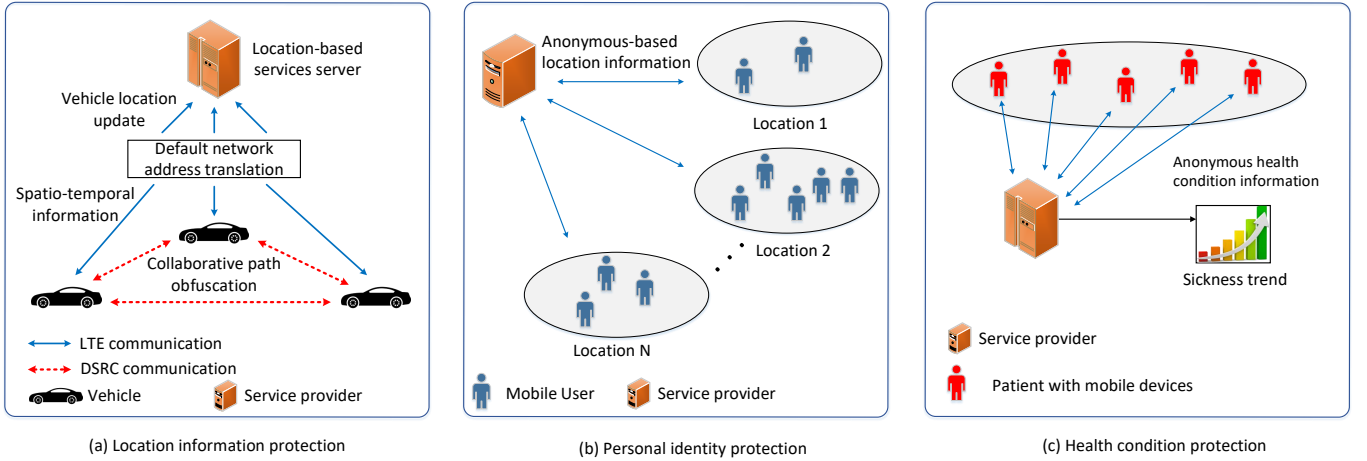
Location-based services server

Vehicle location update

Default network address translation

Spatio-temporal information

Collaborative path obfuscation

LTE communication

DSRC communication

Vehicle

Service provider

(a) Location information protection

Anonymous-based location information

Location 1

Location 2

Location N

Mobile User

Service provider

(b) Personal identity protection

Anonymous health condition information

Sickness trend

Service provider

Patient with mobile devices

(c) Health condition protection